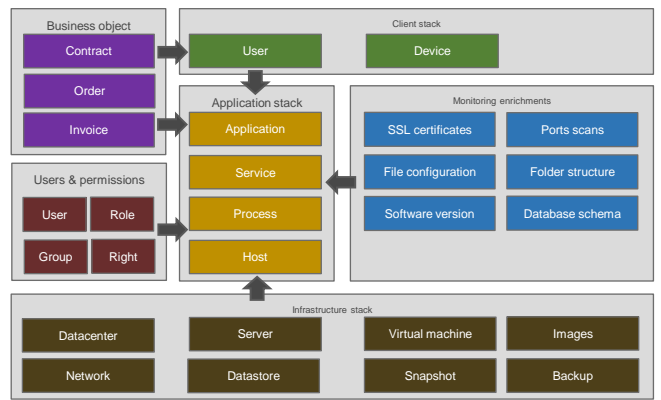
Business object

Contract

Order

Invoice

Client stack

User

Device

Application stack

Application

Service

Process

Host

Monitoring enrichments

SSL certificates

Ports scans

File configuration

Folder structure

Software version

Database schema

Users & permissions

User

Role

Group

Right

Infrastructure stack

Datacenter

Server

Virtual machine

Images

Network

Datastore

Snapshot

Backup